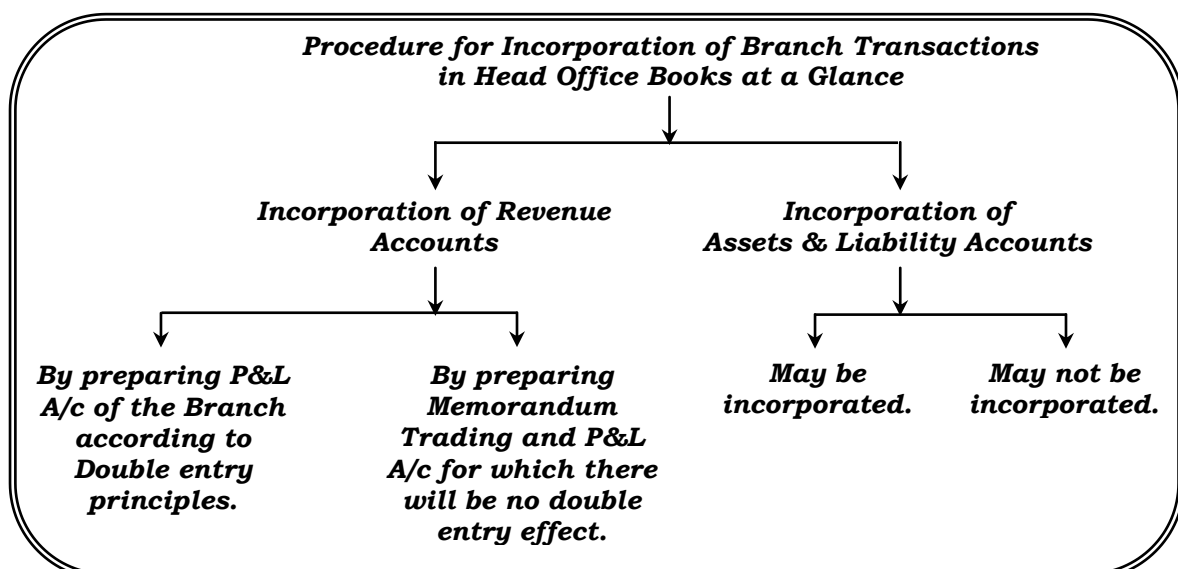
Procedure for Incorporation of Branch Transactions in Head Office Books at a Glance

Incorporation of Revenue Accounts

Incorporation of Assets & Liability Accounts

By preparing P&L A/c of the Branch according to Double entry principles.

By preparing Memorandum Trading and P&L A/c for which there will be no double entry effect.

May be incorporated.

May not be incorporated.